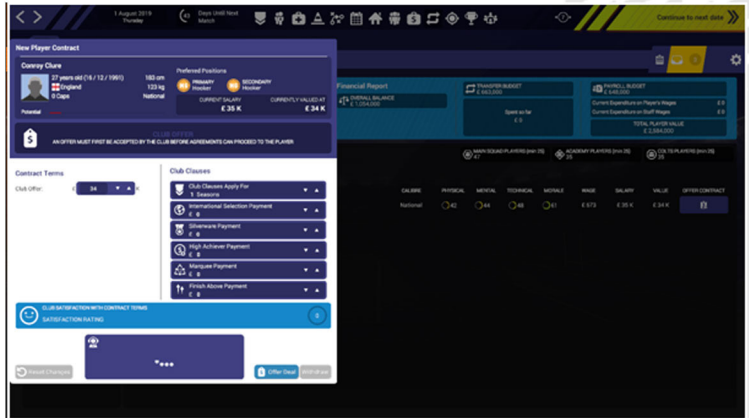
3 August 2019
Thursday

43 Days Until Next Match

Continue to next date

New Player Contract

Conroy Clure

27 years old (16 / 12 / 1991) 183 cm
England 123 kg
0 Caps National

Potential

Preferred Positions
PRIMARY Hooker
SECONDARY Hooker

CURRENT SALARY
£ 35 K
CURRENTLY VALUED AT
£ 34 K

CLUB OFFER
AN OFFER MUST FIRST BE ACCEPTED BY THE CLUB BEFORE AGREEMENTS CAN PROCEED TO THE PLAYER

Contract Terms
Club Offer: £ 34 K

Club Clauses
Club Clauses Apply For
1 Seasons
International Selection Payment
£ 0
Silverware Payment
£ 0
High Achiever Payment
£ 0
Marquee Payment
£ 0
Finish Above Payment
£ 0

CLUB SATISFACTION WITH CONTRACT TERMS
SATISFACTION RATING
0

Reset Changes
Offer Deal
Withdraw

Financial Report
OVERALL BALANCE
£ 1,054,000
TRANSFER BUDGET
£ 663,000
Spent so far
£ 0
PAYROLL BUDGET
£ 445,000
Current Expenditure on Player's Wages £ 0
Current Expenditure on Staff Wages £ 0
TOTAL PLAYER VALUE
£ 2,884,000

MAIN SQUAD PLAYERS (min 35)
0
ACADEMY PLAYERS (min 25)
0
COLTS PLAYERS (min 25)
0

| CALIBRE | PHYSICAL | MENTAL | TECHNICAL | MORALE | WAGE | SALARY | VALUE | OFFER CONTRACT |
|---|---|---|---|---|---|---|---|---|
| National | 42 | 44 | 48 | 41 | £ 673 | £ 35 K | £ 34 K | |